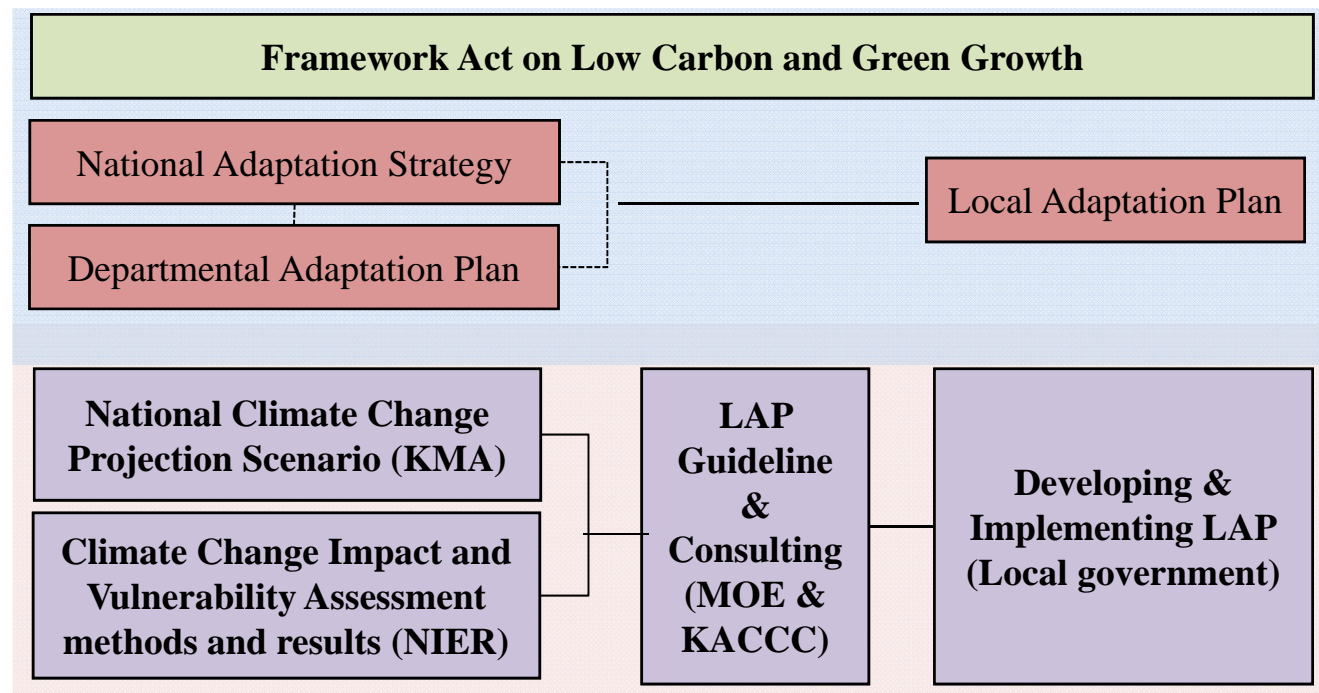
Framework Act on Low Carbon and Green Growth

National Adaptation Strategy

Departmental Adaptation Plan

Local Adaptation Plan

National Climate Change Projection Scenario (KMA)

Climate Change Impact and Vulnerability Assessment methods and results (NIER)

LAP Guideline & Consulting (MOE & KACCC)

Developing & Implementing LAP (Local government)